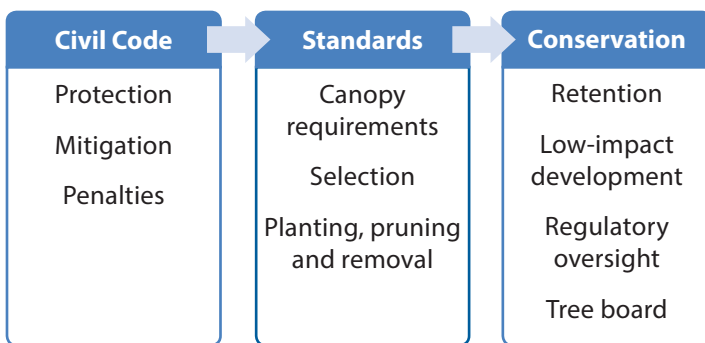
Civil Code

Protection

Mitigation

Penalties

Standards

Canopy requirements

Selection

Planting, pruning and removal

Conservation

Retention

Low-impact development

Regulatory oversight

Tree board